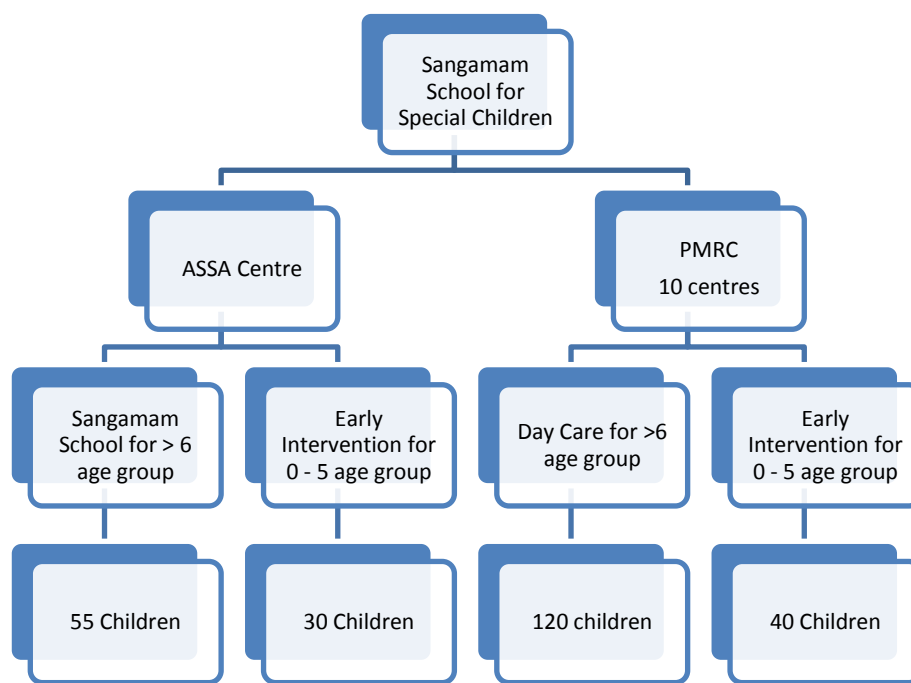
Sangamam School for Special Children

ASSA Centre

PMRC
10 centres

Sangamam School for > 6 age group

Early Intervention for 0 - 5 age group

Day Care for >6 age group

Early Intervention for 0 - 5 age group

55 Children

30 Children

120 children

40 Children